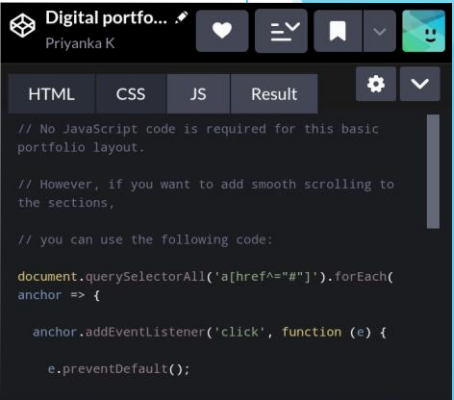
Digital portfo...
Priyanka K

HTML CSS JS Result

// No JavaScript code is required for this basic portfolio layout.

// However, if you want to add smooth scrolling to the sections,

// you can use the following code:

document.querySelectorAll('a[href^="#"]').forEach(anchor => {

anchor.addEventListener('click', function (e) {

e.preventDefault();